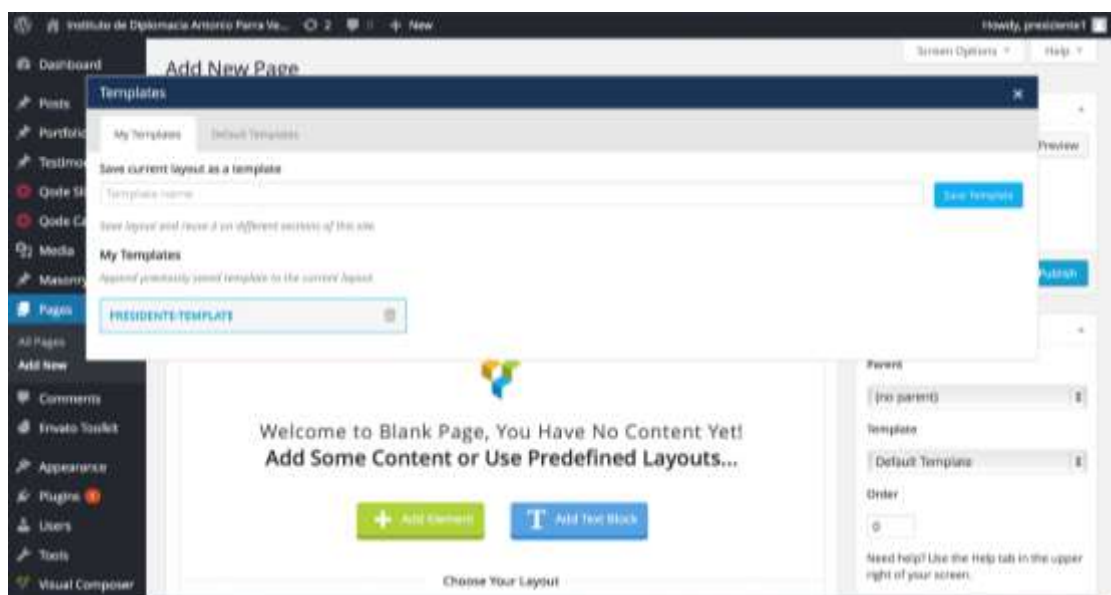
Instituto de Diplomacia Antonio Parra Ve... 2 0 + New

Howdy, presidente1

Screen Options ▾ Help ▾

Dashboard
Posts
Portfolio
Testimo
Qode Sl
Qode Ca
Media
Masonry
Pages
All Pages
Add New
Comments
Envato Toolkit
Appearance
Plugins
Users
Tools
Visual Composer

Add New Page

Templates

My Templates Default Templates

Save current layout as a template

Template name

Save Template

Save layout and reuse it on different sections of this site.

My Templates

Append previously saved template to the current layout.

PRESIDENTE-TEMPLATE

Preview

Publish

Welcome to Blank Page, You Have No Content Yet!
Add Some Content or Use Predefined Layouts...

Add Element

Add Text Block

Choose Your Layout

Parent

(no parent)

Template

Default Template

Order

0

Need help? Use the Help tab in the upper right of your screen.